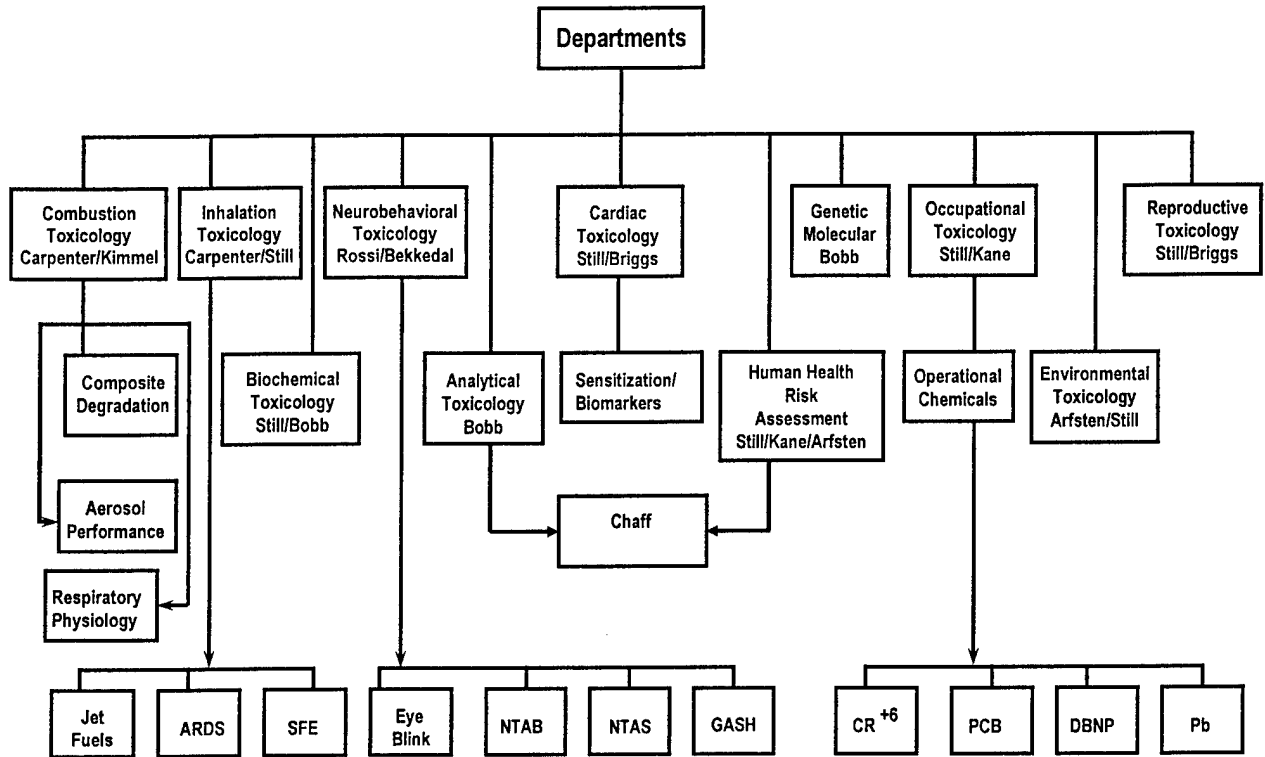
Departments

Combustion Toxicology Carpenter/Kimmel

Inhalation Toxicology Carpenter/Still

Neurobehavioral Toxicology Rossi/Bekkedal

Cardiac Toxicology Still/Briggs

Genetic Molecular Bobb

Occupational Toxicology Still/Kane

Reproductive Toxicology Still/Briggs

Composite Degradation

Biochemical Toxicology Still/Bobb

Analytical Toxicology Bobb

Sensitization/ Biomarkers

Human Health Risk Assessment Still/Kane/Arfsten

Operational Chemicals

Environmental Toxicology Arfsten/Still

Aerosol Performance

Chaff

Respiratory Physiology

Jet Fuels

ARDS

SFE

Eye Blink

NTAB

NTAS

GASH

$CR^{+6}$

PCB

DBNP

Pb